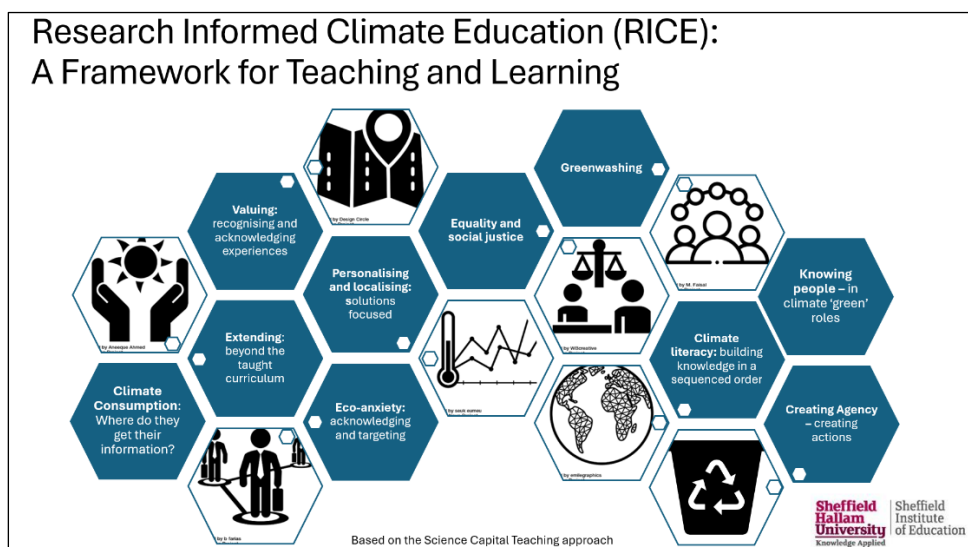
Research Informed Climate Education (RICE): A Framework for Teaching and Learning

by Design Circle

Greenwashing

Valuing: recognising and acknowledging experiences

Equality and social justice

by M. Faisal

by Aneeque Ahmed

Personalising and localising: solutions focused

Knowing people – in climate 'green' roles

by WEBcreative

Extending: beyond the taught curriculum

Climate literacy: building knowledge in a sequenced order

by saub samas

Climate Consumption: Where do they get their information?

Eco-anxiety: acknowledging and targeting

by ondagraphics

Creating Agency – creating actions

by b farias

Based on the Science Capital Teaching approach

Sheffield Hallam University Knowledge Applied

Sheffield Institute of Education